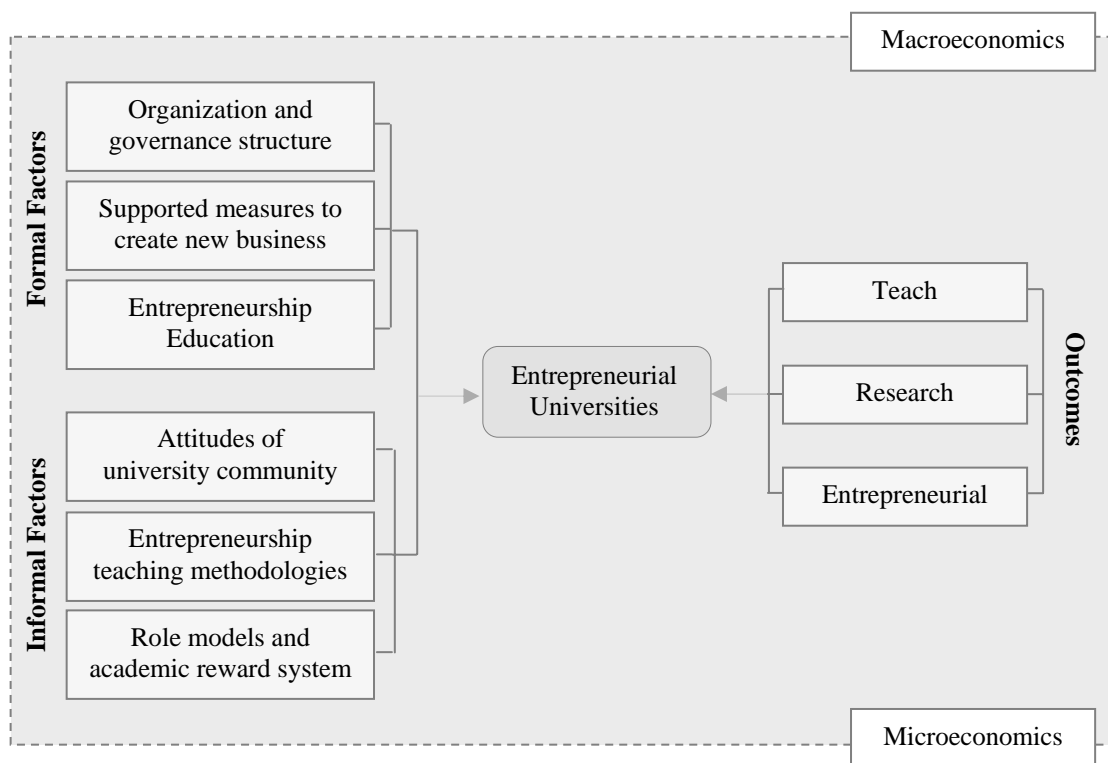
Macroeconomics

Formal Factors

Organization and governance structure

Supported measures to create new business

Entrepreneurship Education

Informal Factors

Attitudes of university community

Entrepreneurship teaching methodologies

Role models and academic reward system

Entrepreneurial Universities

Teach

Research

Entrepreneurial

Outcomes

Microeconomics